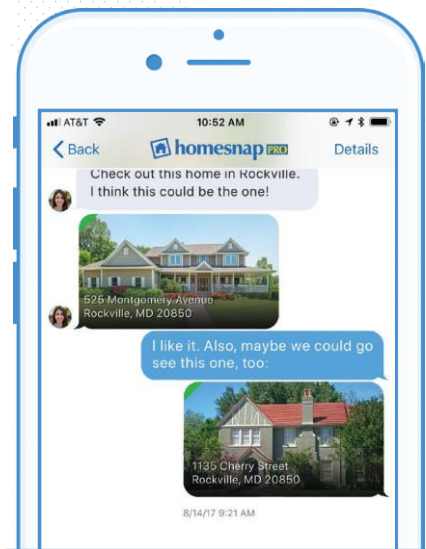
AT&T 10:52 AM

Back homesnap PRO Details

Check out this home in Rockville. I think this could be the one!

525 Montgomery Avenue Rockville, MD 20850

I like it. Also, maybe we could go see this one, too:

1135 Cherry Street Rockville, MD 20850

8/14/17 9:21 AM